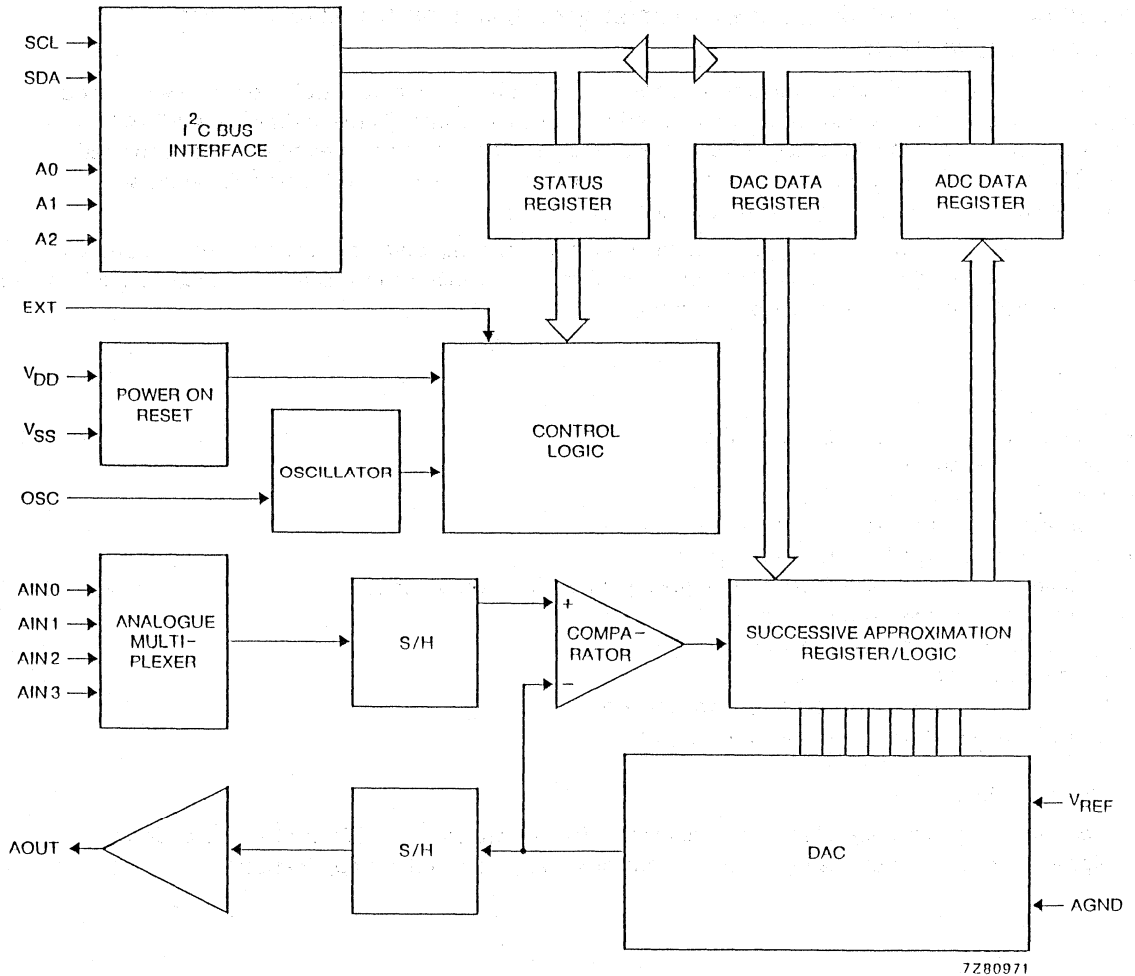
SCL
SDA
$I^2C$ BUS INTERFACE
A0
A1
A2
STATUS REGISTER
DAC DATA REGISTER
ADC DATA REGISTER
EXT
$V_{DD}$
POWER ON RESET
$V_{SS}$
OSCILLATOR
CONTROL LOGIC
OSC
AIN 0
AIN 1
AIN 2
AIN 3
ANALOGUE MULTI-PLEXER
S/H
+
COMPA-RATOR
−
SUCCESSIVE APPROXIMATION REGISTER/LOGIC
AOUT
S/H
DAC
$V_{REF}$
AGND
7Z80971